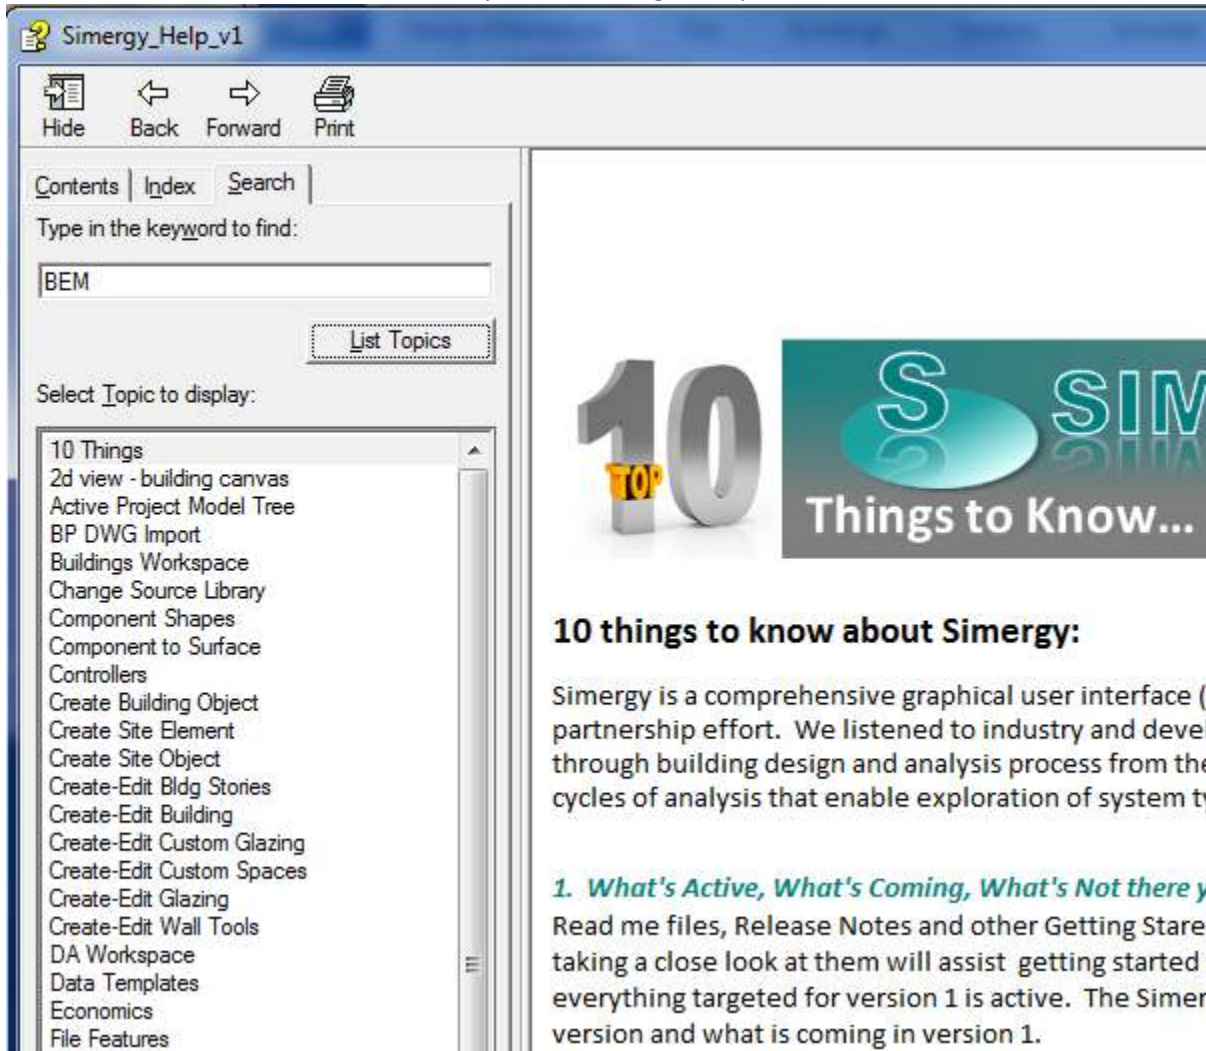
Simergy_Help_v1

Hide Back Forward Print

Contents Index Search

Type in the keyword to find:

BEM

List Topics

Select Topic to display:

10 Things
2d view - building canvas
Active Project Model Tree
BP DWG Import
Buildings Workspace
Change Source Library
Component Shapes
Component to Surface
Controllers
Create Building Object
Create Site Element
Create Site Object
Create-Edit Bldg Stories
Create-Edit Building
Create-Edit Custom Glazing
Create-Edit Custom Spaces
Create-Edit Glazing
Create-Edit Wall Tools
DA Workspace
Data Templates
Economics
File Features

TOP 10

S SIM

Things to Know...

10 things to know about Simergy:

Simergy is a comprehensive graphical user interface ( partnership effort. We listened to industry and devel through building design and analysis process from the cycles of analysis that enable exploration of system t

1. What's Active, What's Coming, What's Not there y

Read me files, Release Notes and other Getting Stare taking a close look at them will assist getting started everything targeted for version 1 is active. The Simer version and what is coming in version 1.